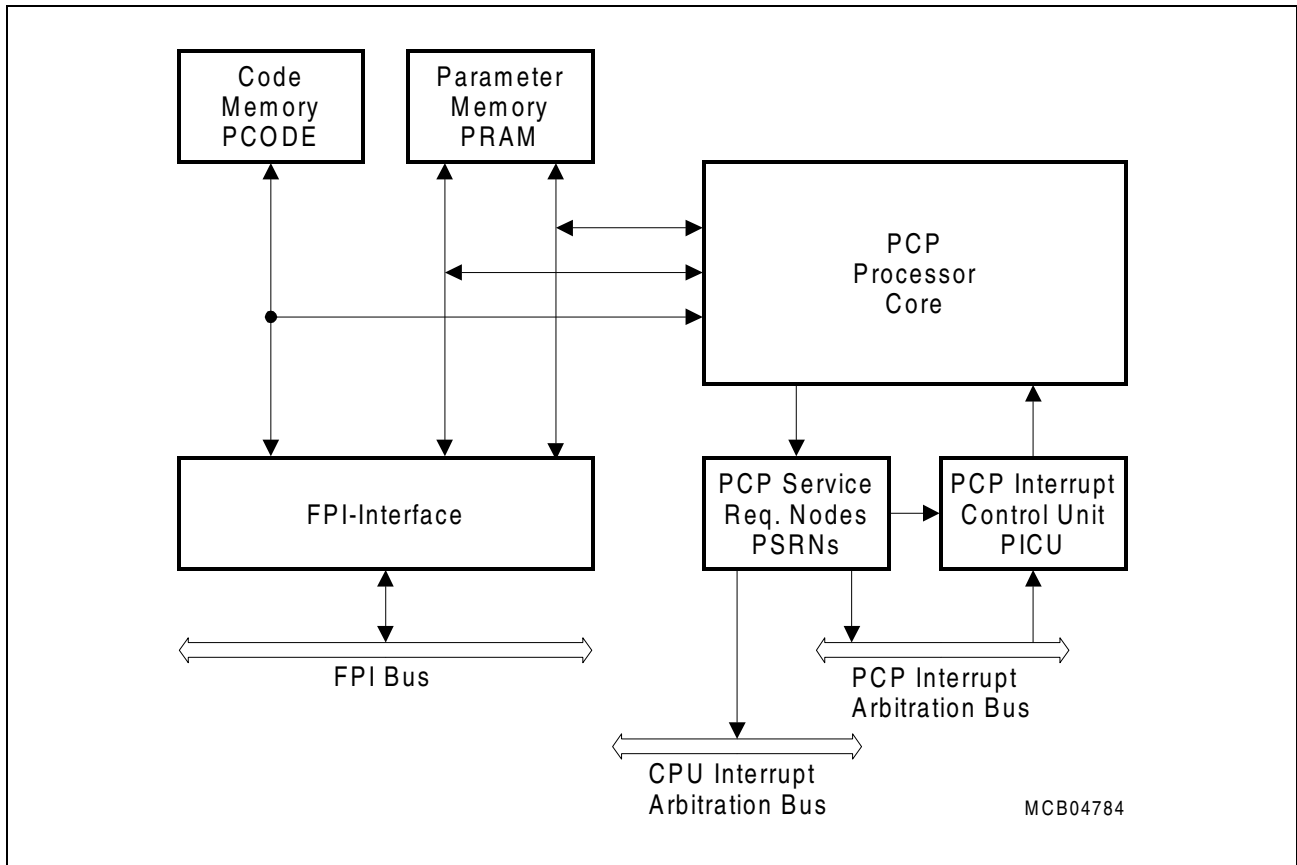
Code Memory PCODE

Parameter Memory PRAM

PCP Processor Core

FPI-Interface

PCP Service Req. Nodes PSRNs

PCP Interrupt Control Unit PICU

FPI Bus

PCP Interrupt Arbitration Bus

CPU Interrupt Arbitration Bus

MCB04784